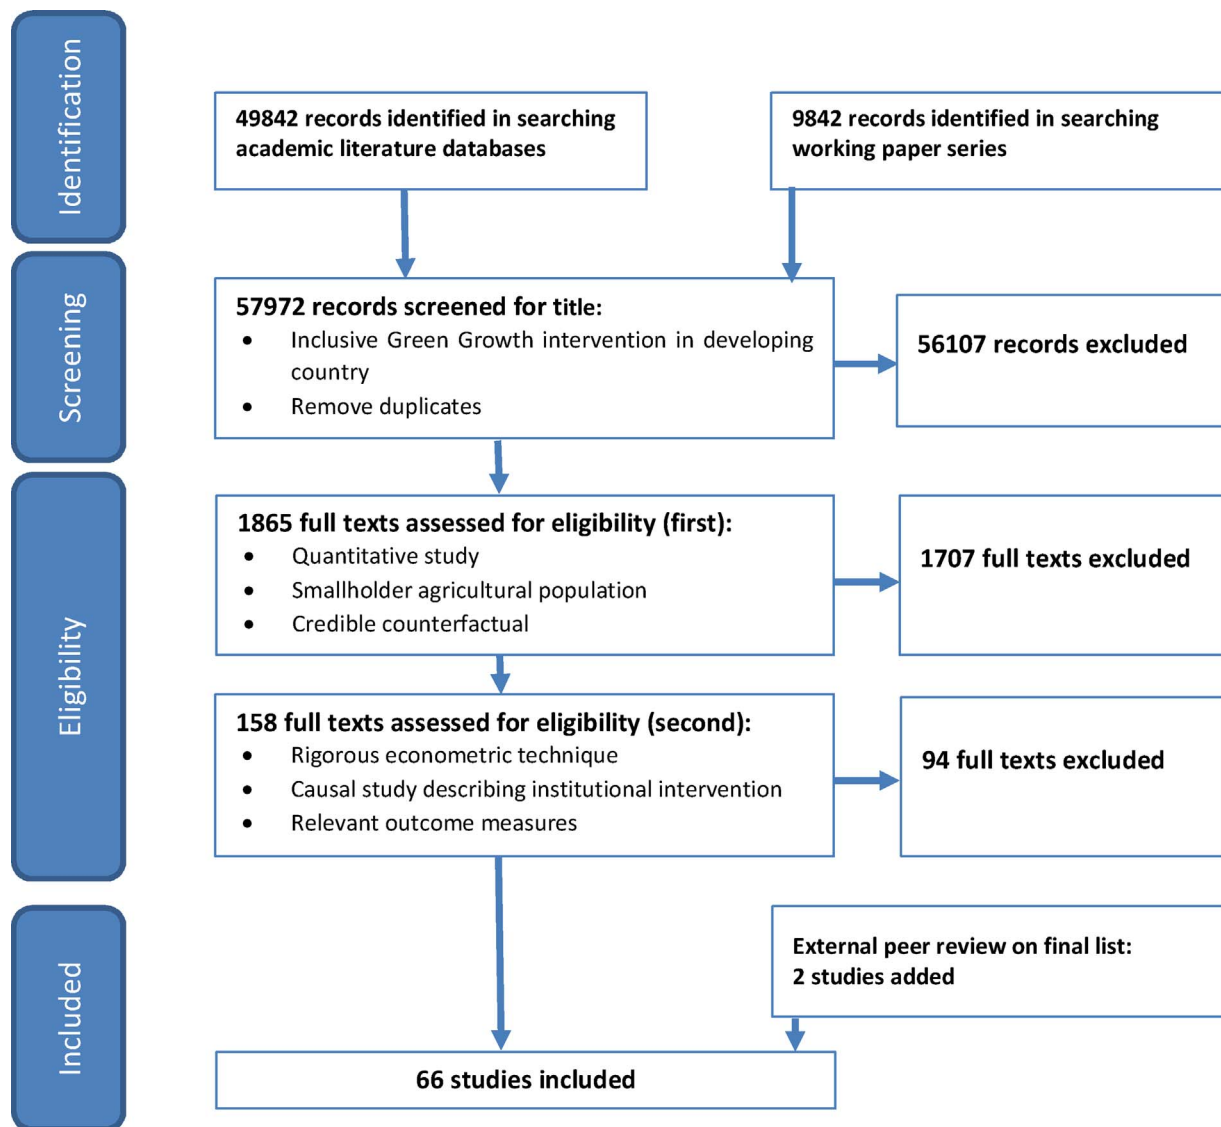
Identification

49842 records identified in searching academic literature databases

9842 records identified in searching working paper series

Screening

57972 records screened for title:
- Inclusive Green Growth intervention in developing country
- Remove duplicates

56107 records excluded

Eligibility

1865 full texts assessed for eligibility (first):
- Quantitative study
- Smallholder agricultural population
- Credible counterfactual

1707 full texts excluded

158 full texts assessed for eligibility (second):
- Rigorous econometric technique
- Causal study describing institutional intervention
- Relevant outcome measures

94 full texts excluded

Included

External peer review on final list: 2 studies added

66 studies included